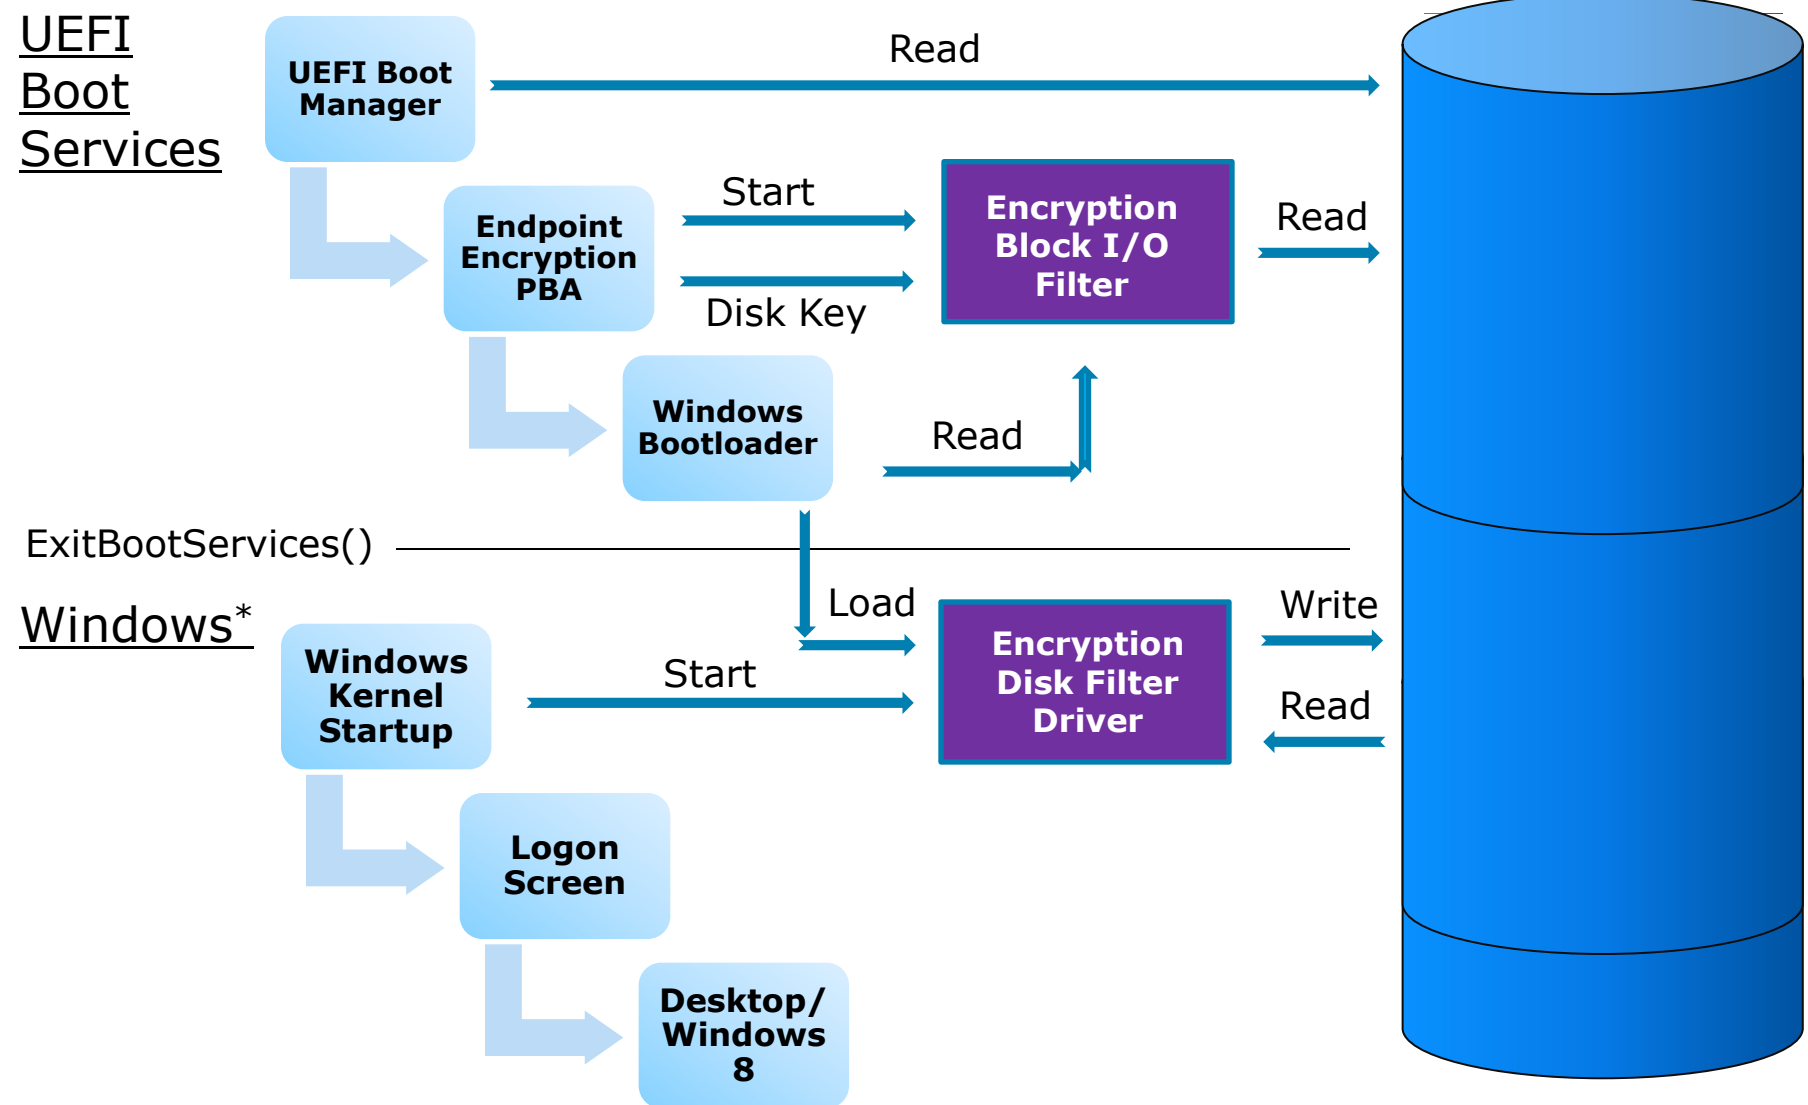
UEFI Boot Services

UEFI Boot Manager

Read

Endpoint Encryption PBA

Start

Disk Key

Encryption Block I/O Filter

Read

Windows Bootloader

Read

ExitBootServices()

Windows*

Load

Windows Kernel Startup

Start

Encryption Disk Filter Driver

Write

Read

Logon Screen

Desktop/ Windows 8